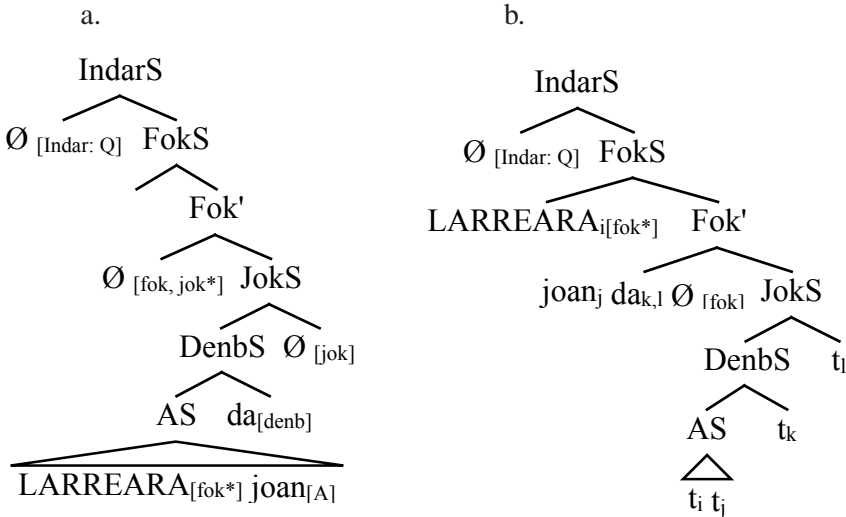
a.

IndarS

$\emptyset_{[Indar: Q]}$ FokS

Fok'

$\emptyset_{[fok, jok^*]}$ JokS

DenbS $\emptyset_{[jok]}$

AS $da_{[denb]}$

$LARREARA_{[fok^*]}$ $joan_{[A]}$

b.

IndarS

$\emptyset_{[Indar: Q]}$ FokS

$LARREARA_{i[fok^*]}$ Fok'

$joan_j$ $da_{k,l}$ $\emptyset_{[fok]}$ JokS

DenbS $t_l$

AS $t_k$

$t_i$ $t_j$